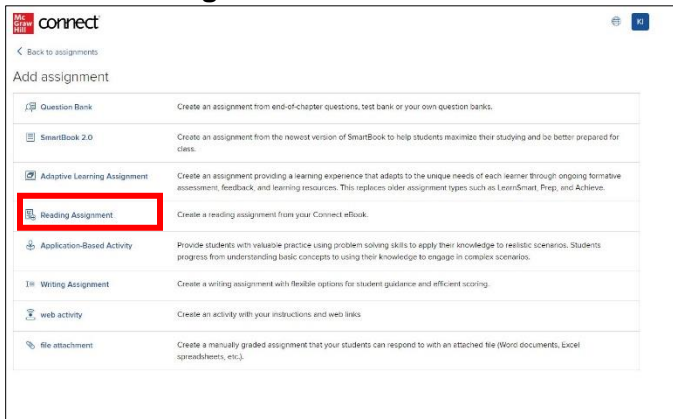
Mc Graw Hill connect

KI

< Back to assignments

Add assignment

| Question Bank | Create an assignment from end-of-chapter questions, test bank or your own question banks. |
|---|---|
| SmartBook 2.0 | Create an assignment from the newest version of SmartBook to help students maximize their studying and be better prepared for class. |
| Adaptive Learning Assignment | Create an assignment providing a learning experience that adapts to the unique needs of each learner through ongoing formative assessment, feedback, and learning resources. This replaces older assignment types such as LearnSmart, Prep, and Achieve. |
| Reading Assignment | Create a reading assignment from your Connect eBook. |
| Application-Based Activity | Provide students with valuable practice using problem solving skills to apply their knowledge to realistic scenarios. Students progress from understanding basic concepts to using their knowledge to engage in complex scenarios. |
| Writing Assignment | Create a writing assignment with flexible options for student guidance and efficient scoring. |
| web activity | Create an activity with your instructions and web links |
| file attachment | Create a manually graded assignment that your students can respond to with an attached file (Word documents, Excel spreadsheets, etc.). |